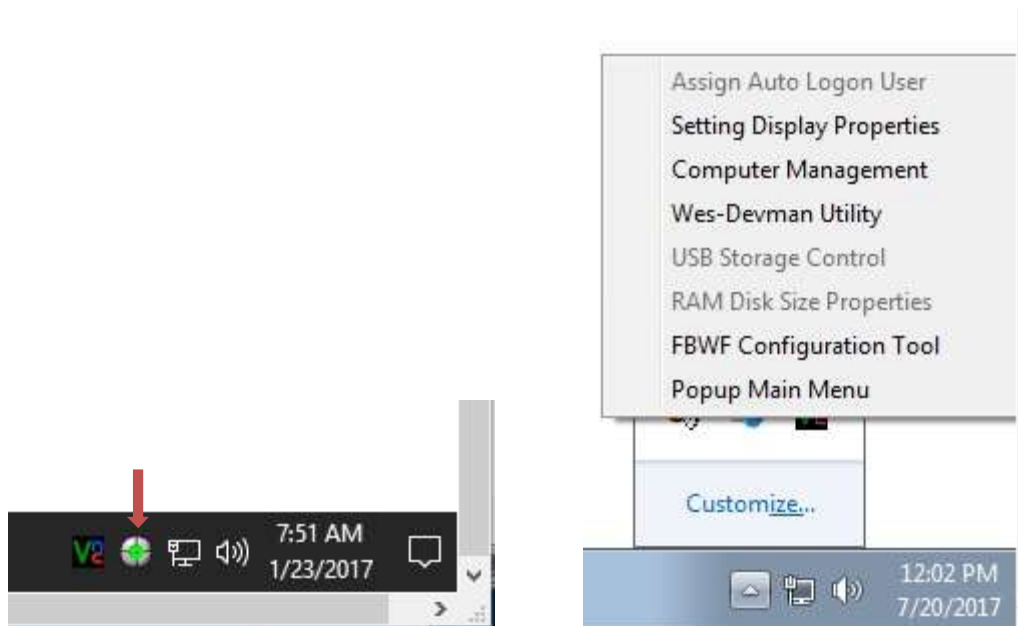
7:51 AM
1/23/2017

Assign Auto Logon User
Setting Display Properties
Computer Management
Wes-Devman Utility
USB Storage Control
RAM Disk Size Properties
FBWF Configuration Tool
Popup Main Menu

Customize...

12:02 PM
7/20/2017